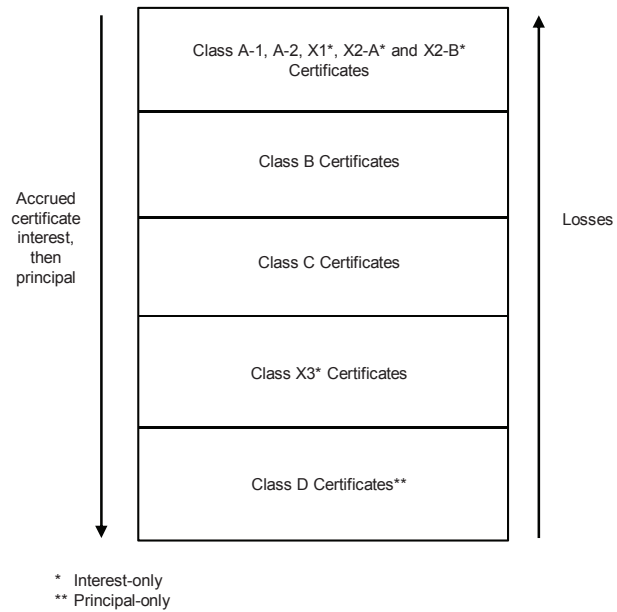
Accrued certificate interest, then principal

Class A-1, A-2, X1*, X2-A* and X2-B* Certificates

Class B Certificates

Class C Certificates

Class X3* Certificates

Class D Certificates**

Losses

* Interest-only
** Principal-only